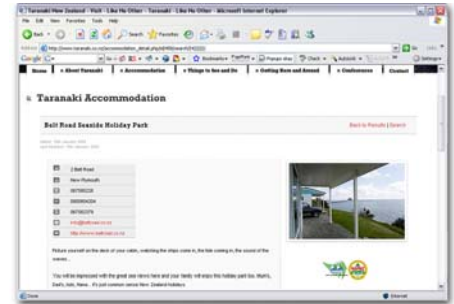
Taranaki New Zealand - Visit - Like No Other - Taranaki - Like No Other - Microsoft Internet Explorer

File Edit View Favorites Tools Help

Back Search Favorites

Address http://www.taranaki.co.nz/accommodation_detail.php?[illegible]

Google

Home | About Taranaki | Accommodation | Things to See and Do | Getting Here and Around | Conferences | Contact

Taranaki Accommodation

Bell Road Seaside Holiday Park

Back to Results | Search

2 Bell Road

New Plymouth

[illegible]

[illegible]

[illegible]

info@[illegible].co.nz

http://www.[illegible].co.nz

Picture yourself on the deck of your cabin, watching the ships come in, the tide coming in, the sound of the waves...

You will be impressed with the great sea views here and your family will enjoy this holiday park too. Mum's, Dad's, kids, Nana... it's just common sense New Zealand holidays.

Done

Internet